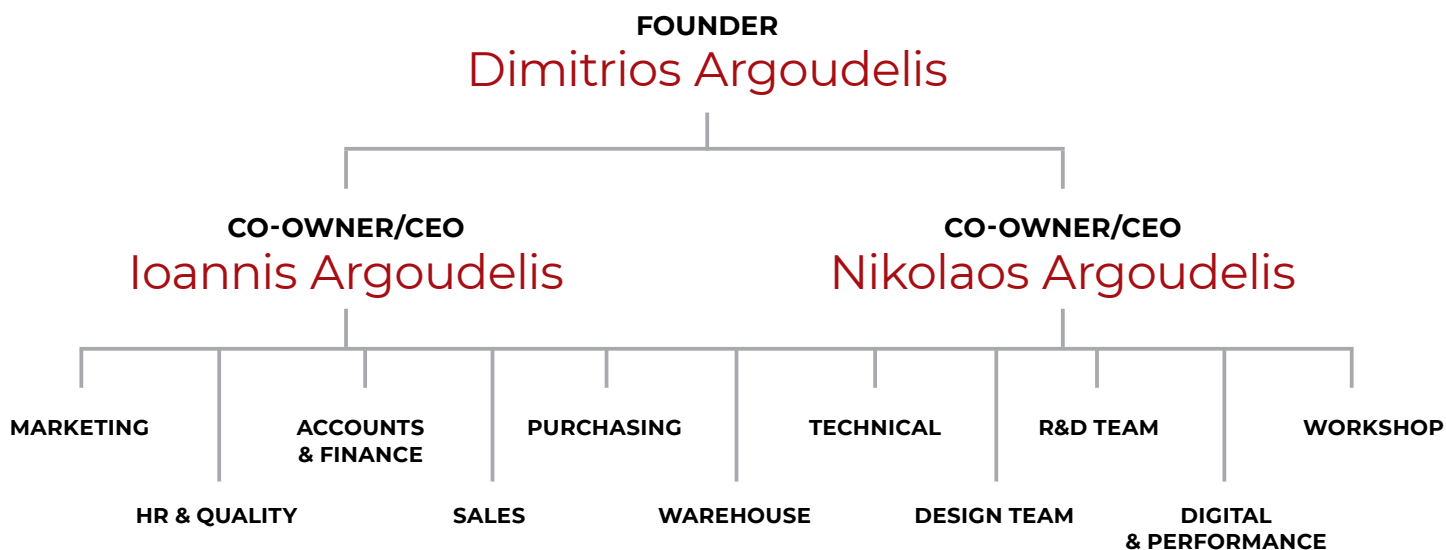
FOUNDER
Dimitrios Argoudelis

CO-OWNER/CEO
Ioannis Argoudelis

CO-OWNER/CEO
Nikolaos Argoudelis

MARKETING

HR & QUALITY

ACCOUNTS & FINANCE

SALES

PURCHASING

WAREHOUSE

TECHNICAL

DESIGN TEAM

R&D TEAM

DIGITAL & PERFORMANCE

WORKSHOP